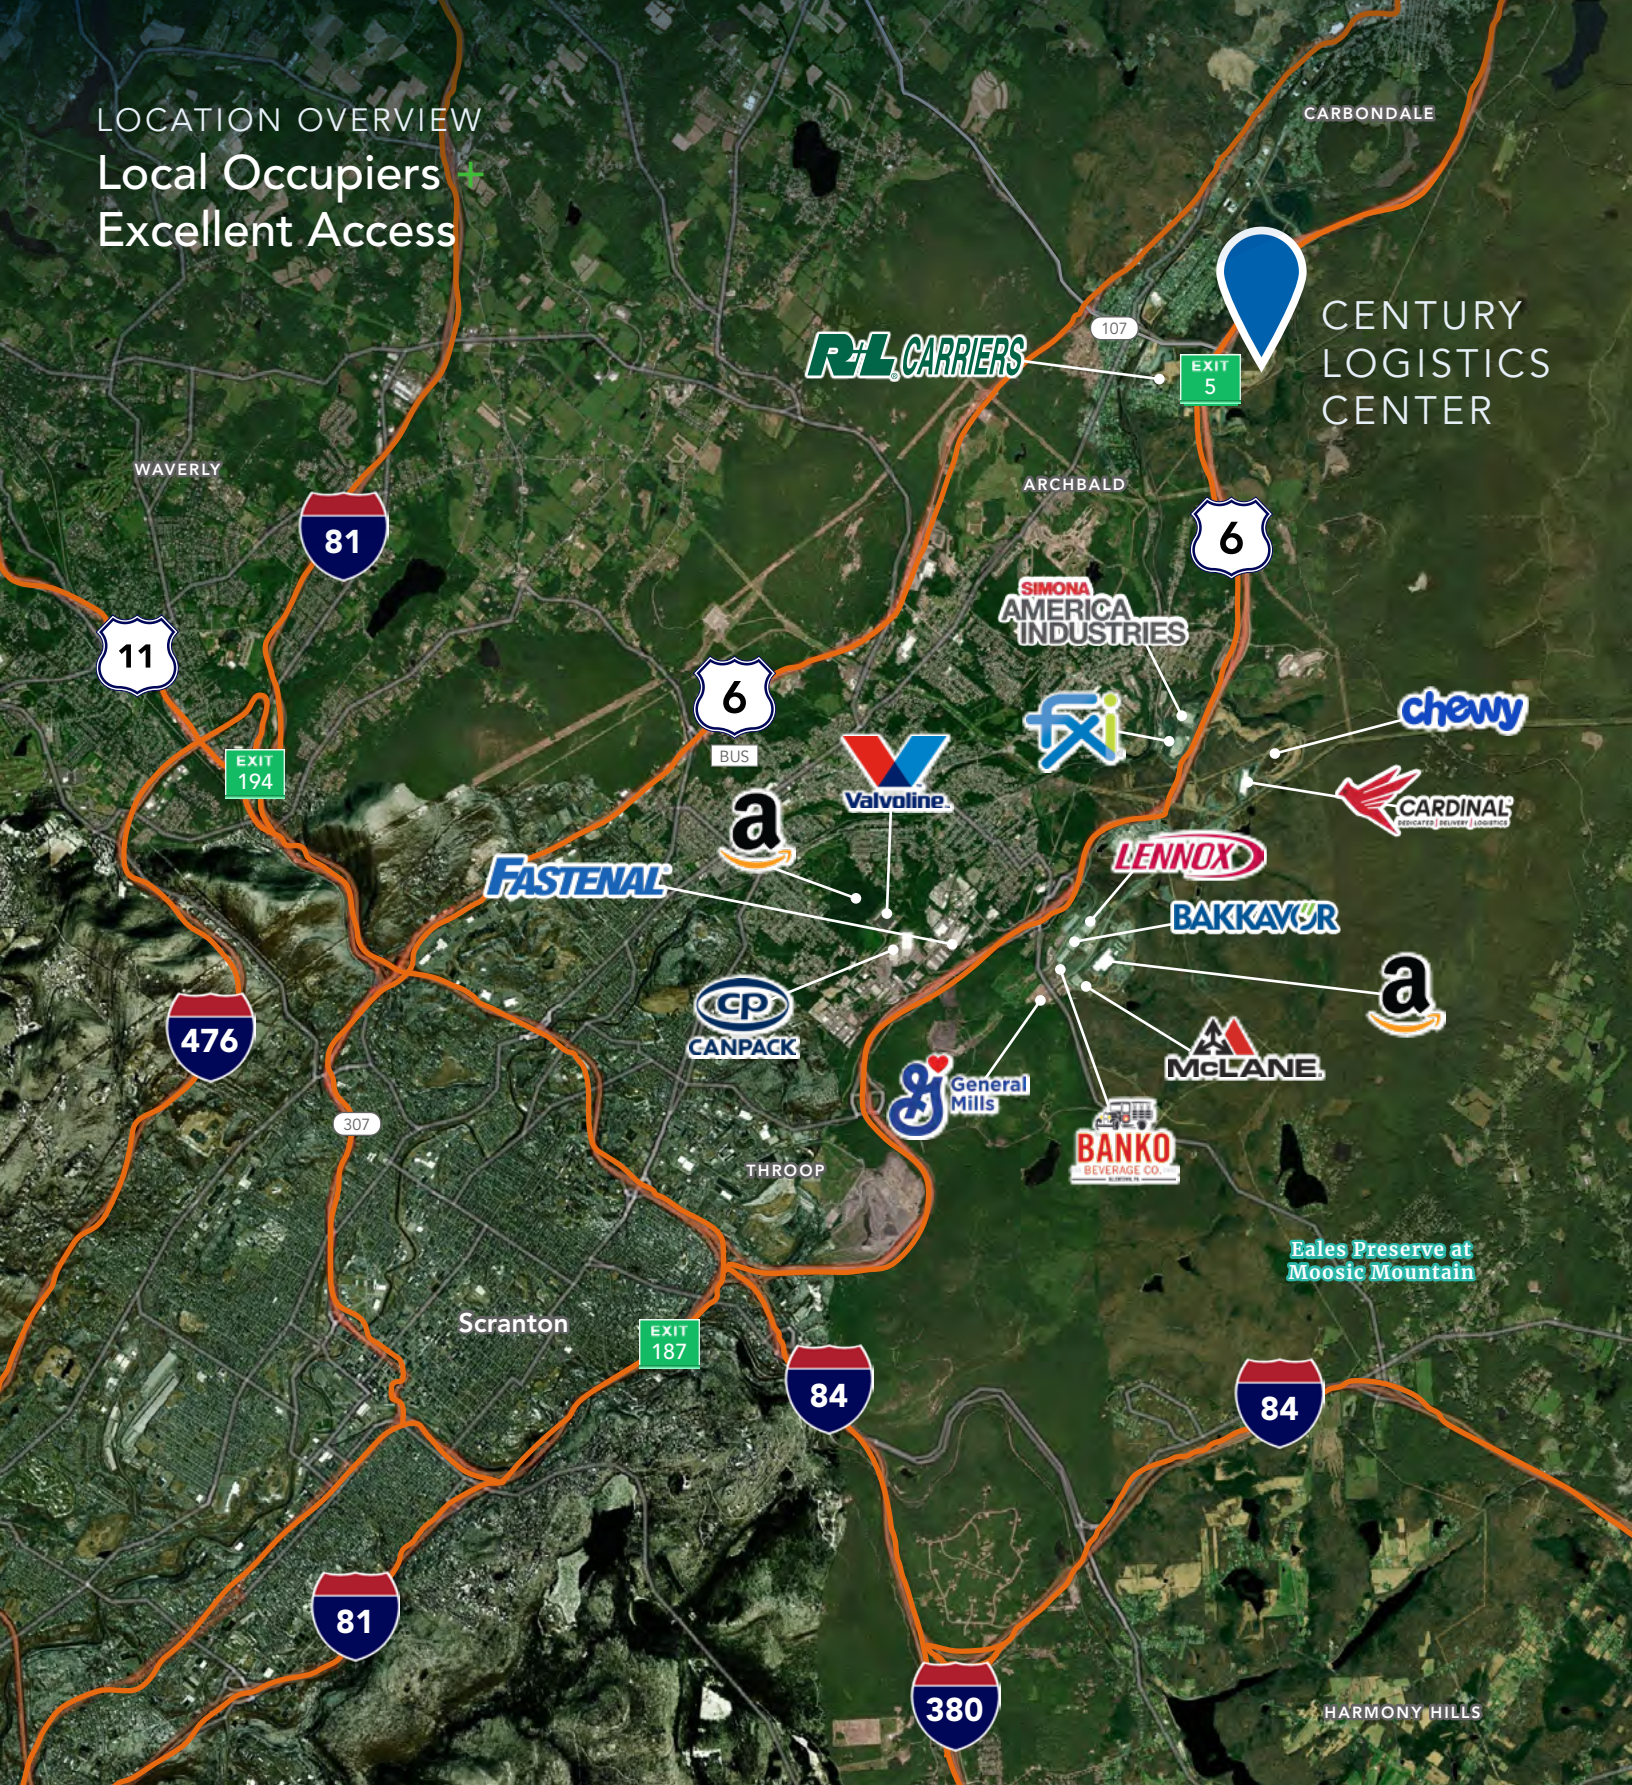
LOCATION OVERVIEW
Local Occupiers +
Excellent Access

CARBONDALE

CENTURY
LOGISTICS
CENTER

107

EXIT
5

R+L CARRIERS

ARCHBALD

6

WAVERLY

81

11

EXIT
194

6

BUS

SIMONA
AMERICA
INDUSTRIES

fxi

chewy

CARDINAL
DEDICATED | DELIVERY | LOGISTICS

Valvoline.

a

FASTENAL

LENNOX

BAKKAVOR

a

cp
CANPACK

McLANE

General Mills

BANKO
BEVERAGE CO.

476

307

THROOP

Eales Preserve at
Moosic Mountain

Scranton

EXIT
187

84

84

81

380

HARMONY HILLS